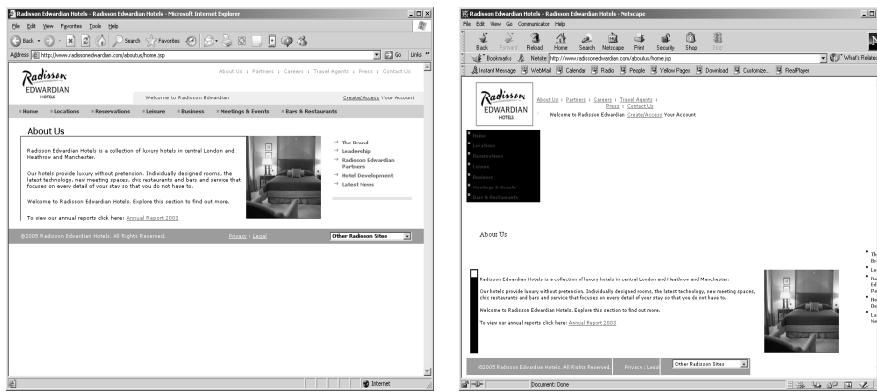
Radisson Edwardian Hotels - Radisson Edwardian Hotels - Microsoft Internet Explorer

File Edit View Favorites Tools Help

Back Search Favorites

Address http://www.radissonedwardian.com/aboutus/home.jsp Go Links

Radisson EDWARDIAN HOTELS

About Us | Partners | Careers | Travel Agents | Press | Contact Us

Welcome to Radisson Edwardian

Create/Access Your Account

Home Locations Reservations Leisure Business Meetings & Events Bars & Restaurants

About Us

Radisson Edwardian Hotels is a collection of luxury hotels in central London and Heathrow and Manchester.

Our hotels provide luxury without pretension. Individually designed rooms, the latest technology, new meeting spaces, chic restaurants and bars and service that focuses on every detail of your stay so that you do not have to.

Welcome to Radisson Edwardian Hotels. Explore this section to find out more.

To view our annual reports click here: Annual Report 2003

The Brand
Leadership
Radisson Edwardian Partners
Hotel Development
Latest News

©2005 Radisson Edwardian Hotels. All Rights Reserved. Privacy | Legal

Other Radisson Sites

Internet

Radisson Edwardian Hotels - Radisson Edwardian Hotels - Netscape

File Edit View Go Communicator Help

Back Forward Reload Home Search Netscape Print Security Shop Stop

Bookmarks Netsite http://www.radissonedwardian.com/aboutus/home.jsp What's Related

Instant Message WebMail Calendar Radio People Yellow Pages Download Customize... RealPlayer

Radisson EDWARDIAN HOTELS

About Us | Partners | Careers | Travel Agents | Press | Contact Us

Welcome to Radisson Edwardian Create/Access Your Account

Home
Locations
Reservations
Leisure
Business
Meetings & Events
Bars & Restaurants

About Us

Radisson Edwardian Hotels is a collection of luxury hotels in central London and Heathrow and Manchester.

Our hotels provide luxury without pretension. Individually designed rooms, the latest technology, new meeting spaces, chic restaurants and bars and service that focuses on every detail of your stay so that you do not have to.

Welcome to Radisson Edwardian Hotels. Explore this section to find out more.

To view our annual reports click here: Annual Report 2003

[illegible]

©2005 Radisson Edwardian Hotels. All Rights Reserved. Privacy | Legal

Other Radisson Sites

Document: Done